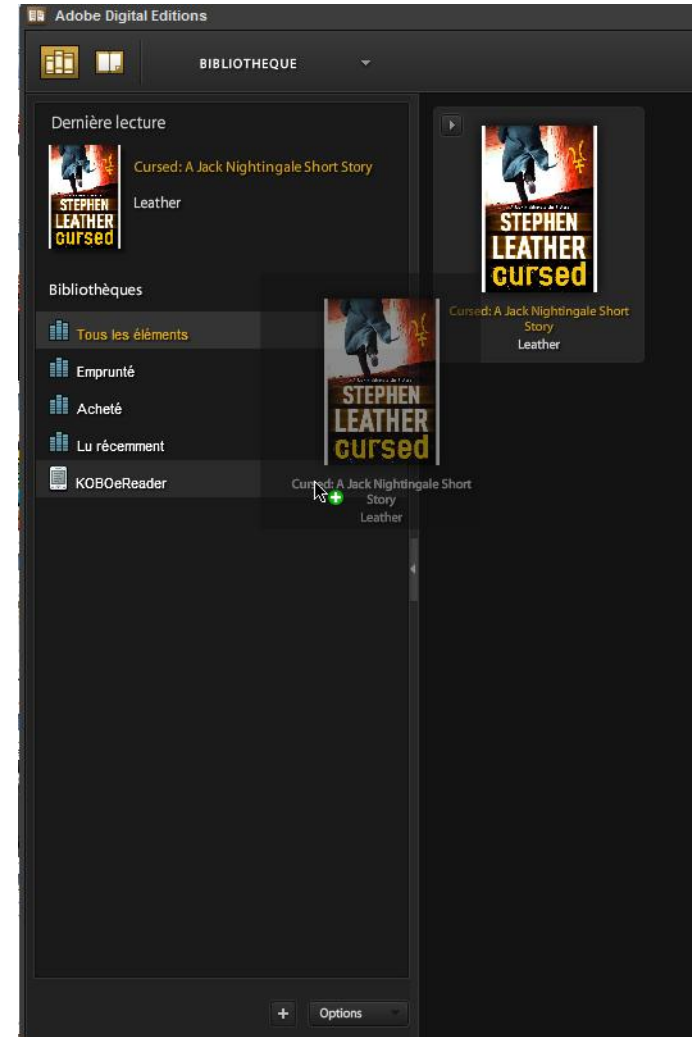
Adobe Digital Editions

BIBLIOTHEQUE

Dernière lecture

STEPHEN LEATHER cursed

Cursed: A Jack Nightingale Short Story

Leather

Bibliothèques

Tous les éléments

Emprunté

Acheté

Lu récemment

KOBOeReader

STEPHEN LEATHER cursed

Cursed: A Jack Nightingale Short Story

Leather

STEPHEN LEATHER cursed

Cursed: A Jack Nightingale Short Story

Leather

+

Options